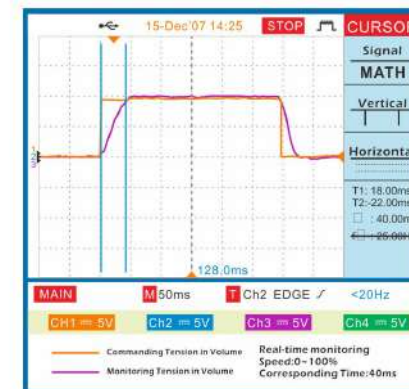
15-Dec'07 14:25 STOP CURSOR

Signal
MATH
Vertical
Horizontal
T1: 18.00ms
T2:-22.00ms
: 40.00ms
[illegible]

128.0ms

MAIN M 50ms T Ch2 EDGE <20Hz

CH1 ═ 5V CH2 ═ 5V CH3 ═ 5V CH4 ═ 5V

Commanding Tension in Volume
Monitoring Tension in Volume

Real-time monitoring
Speed:0~100%
Corresponding Time:40ms